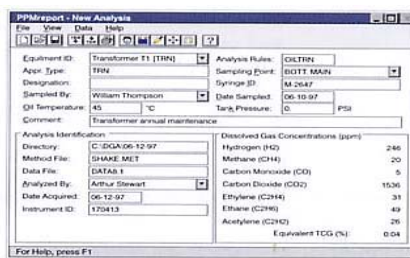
PPMreport - New Analysis

File View Data Help

Equipment ID: Transformer T1 [TRN]
Appr. Type: TRN
Designation:
Sampled By: William Thompson
Oil Temperature: 45 °C
Comment: Transformer annual maintenance

Analysis Rules: OILTRN
Sampling Point: BOTT. MAIN
Syringe ID: M-2647
Date Sampled: 06-10-97
Tank Pressure: 0. PSI

Analysis Identification
Directory: C:\DGA\06-12-97
Method File: SHAKE.MET
Data File: DATA8.1
Analyzed By: Arthur Stewart
Date Acquired: 06-12-97
Instrument ID: 170413

Dissolved Gas Concentrations (ppm)

| | |
|---|---|
| Hydrogen (H2) | 246 |
| Methane (CH4) | 20 |
| Carbon Monoxide (CO) | 5 |
| Carbon Dioxide (CO2) | 1536 |
| Ethylene (C2H4) | 31 |
| Ethane (C2H6) | 43 |
| Acetylene (C2H2) | 26 |
| Equivalent TCG (%) | 0.04 |

For Help, press F1